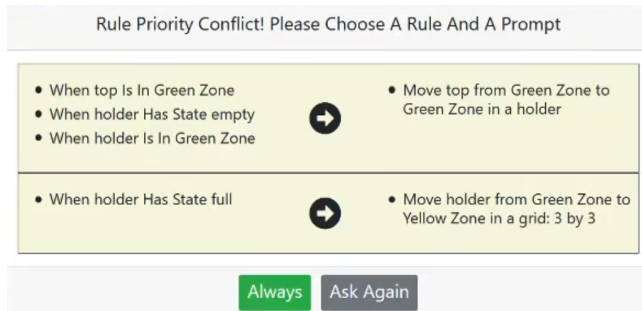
Rule Priority Conflict! Please Choose A Rule And A Prompt

- When top Is In Green Zone
- When holder Has State empty
- When holder Is In Green Zone

- Move top from Green Zone to Green Zone in a holder

- When holder Has State full

- Move holder from Green Zone to Yellow Zone in a grid: 3 by 3

Always Ask Again